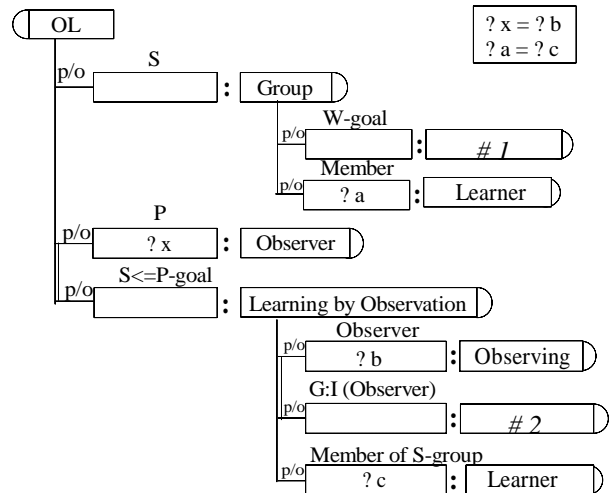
OL

? x = ? b
? a = ? c

p/o S : Group

p/o W-goal : # 1

p/o Member ? a : Learner

p/o P ? x : Observer

p/o S<=P-goal : Learning by Observation

p/o Observer ? b : Observing

p/o G:I (Observer) : # 2

p/o Member of S-group ? c : Learner